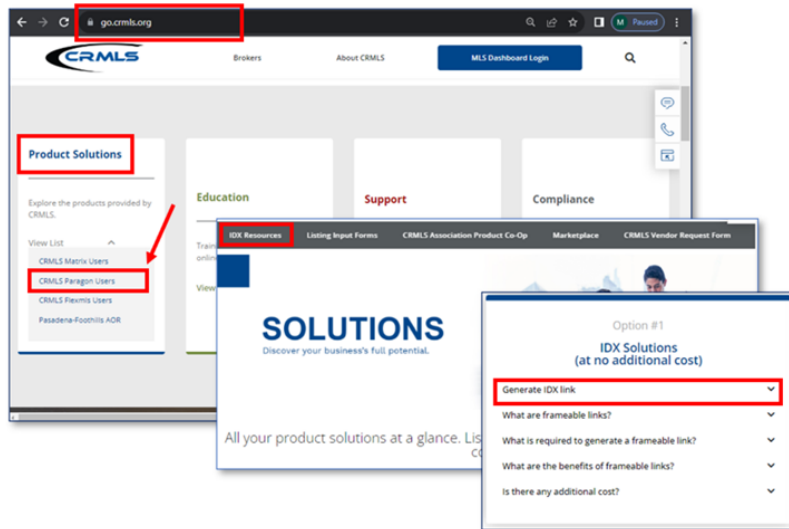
go.crmls.org

M Paused

CRMLS

Brokers

About CRMLS

MLS Dashboard Login

Product Solutions

Explore the products provided by CRMLS.

View List

CRMLS Matrix Users

CRMLS Paragon Users

CRMLS Flexmls Users

Pasadena-Foothills AOR

Education

Train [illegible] onlin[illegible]

View

Support

Compliance

IDX Resources

Listing Input Forms

CRMLS Association Product Co-Op

Marketplace

CRMLS Vendor Request Form

SOLUTIONS

Discover your business's full potential.

All your product solutions at a glance. Lis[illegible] co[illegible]

Option #1

IDX Solutions
(at no additional cost)

Generate IDX link

What are frameable links?

What is required to generate a frameable link?

What are the benefits of frameable links?

Is there any additional cost?